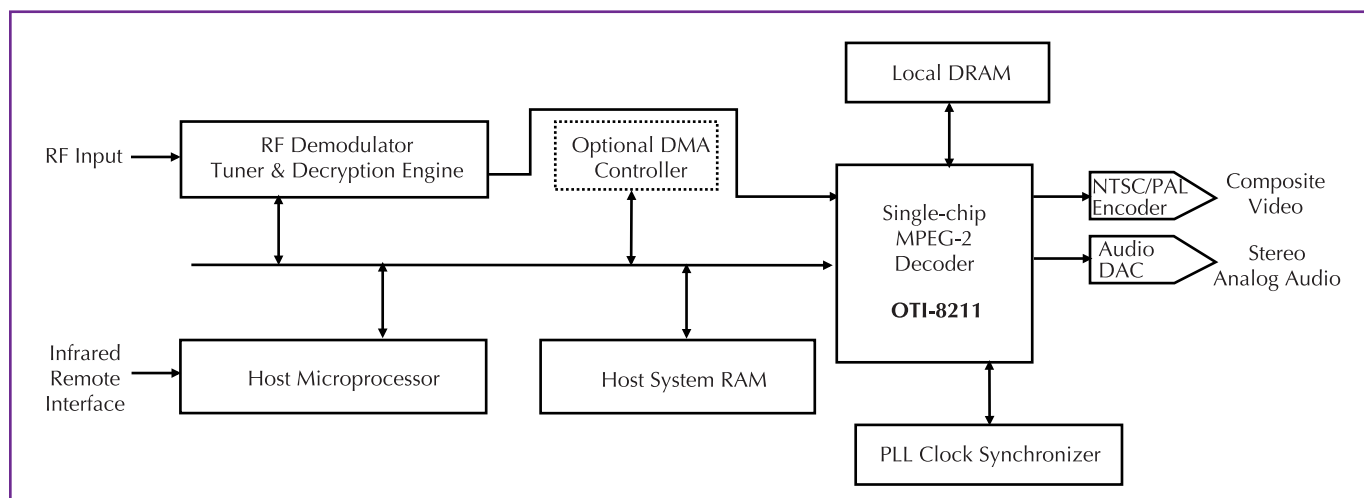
Local DRAM

RF Input

RF Demodulator
Tuner & Decryption Engine

Optional DMA
Controller

Single-chip
MPEG-2
Decoder

OTI-8211

NTSC/PAL
Encoder

Composite
Video

Audio
DAC

Stereo
Analog Audio

Infrared
Remote
Interface

Host Microprocessor

Host System RAM

PLL Clock Synchronizer